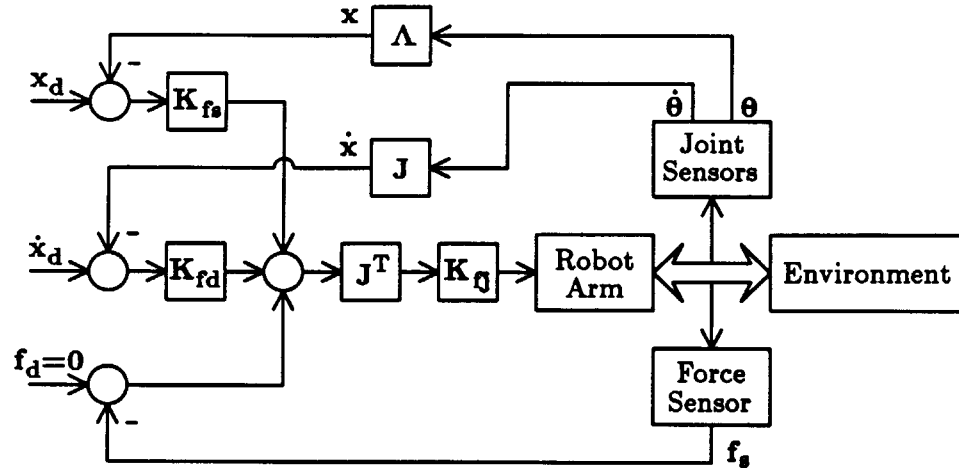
$\mathbf{x}$

$\Lambda$

$\mathbf{x_d}$

$-$

$\mathbf{K_{fs}}$

$\dot{\boldsymbol{\theta}}$

$\boldsymbol{\theta}$

$\dot{\mathbf{x}}$

$\mathbf{J}$

Joint Sensors

$\dot{\mathbf{x}}_\mathbf{d}$

$-$

$\mathbf{K_{fd}}$

$\mathbf{J^T}$

$\mathbf{K_{fj}}$

Robot Arm

Environment

$\mathbf{f_d=0}$

$-$

Force Sensor

$\mathbf{f_s}$